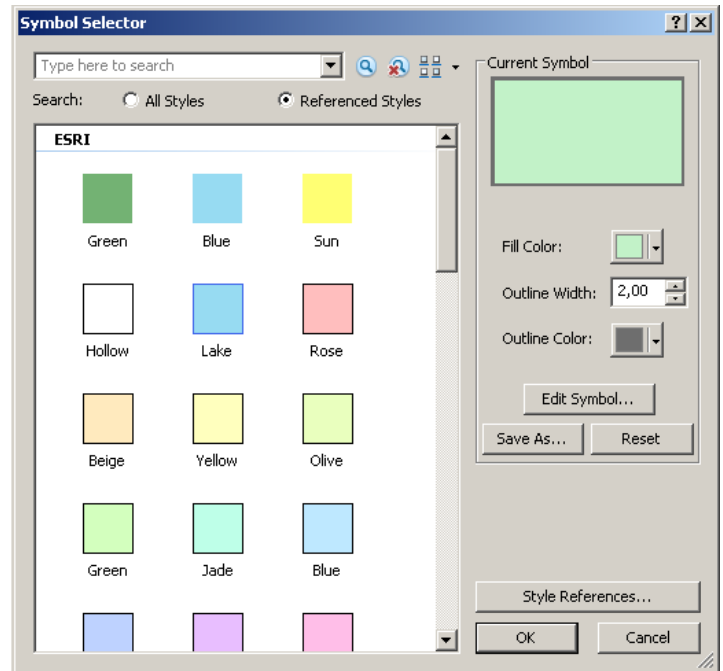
Symbol Selector
?
X

Type here to search

Search: All Styles Referenced Styles

ESRI

Green
Blue
Sun
Hollow
Lake
Rose
Beige
Yellow
Olive
Green
Jade
Blue

Current Symbol

Fill Color:
Outline Width: 2,00
Outline Color:

Edit Symbol...
Save As...
Reset

Style References...
OK
Cancel